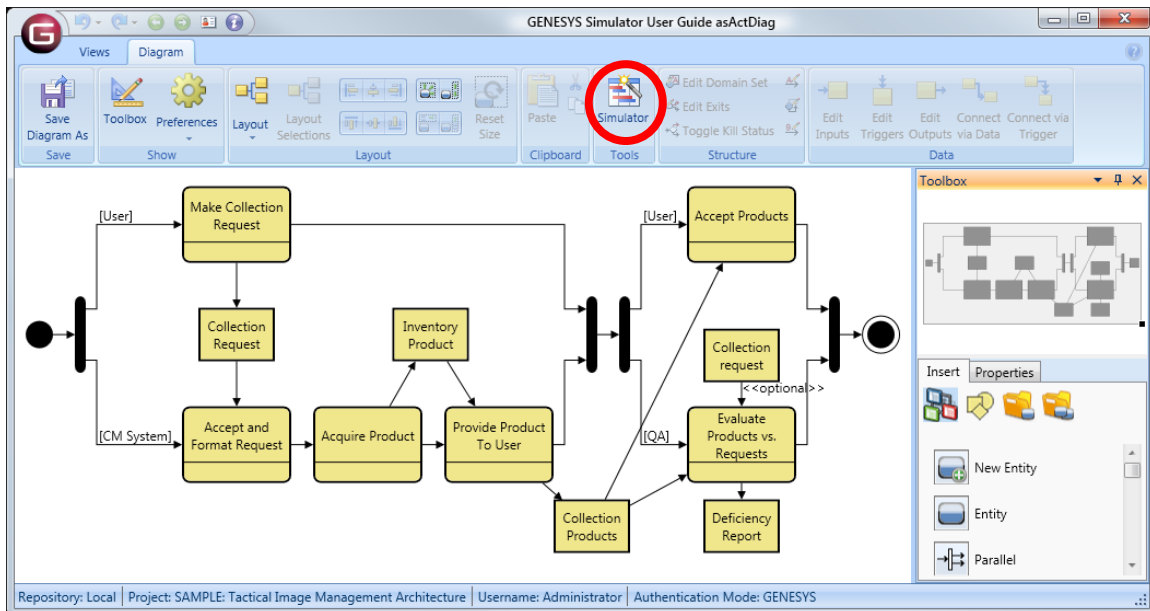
GENESYS Simulator User Guide asActDiag

Views Diagram

Save Diagram As
Save

Toolbox Preferences
Show

Layout Layout Selections Reset Size
Layout

Paste
Clipboard

Simulator
Tools

Edit Domain Set
Edit Exits
Toggle Kill Status
Structure

Edit Inputs Edit Triggers Edit Outputs Connect via Data Connect via Trigger
Data

[User]
Make Collection Request
Collection Request
[CM System]
Accept and Format Request
Acquire Product
Inventory Product
Provide Product To User
Collection Products
[User]
Accept Products
Collection request
<<optional>>
[QA]
Evaluate Products vs. Requests
Deficiency Report

Toolbox
Insert Properties
New Entity
Entity
Parallel

Repository: Local | Project: SAMPLE: Tactical Image Management Architecture | Username: Administrator | Authentication Mode: GENESYS